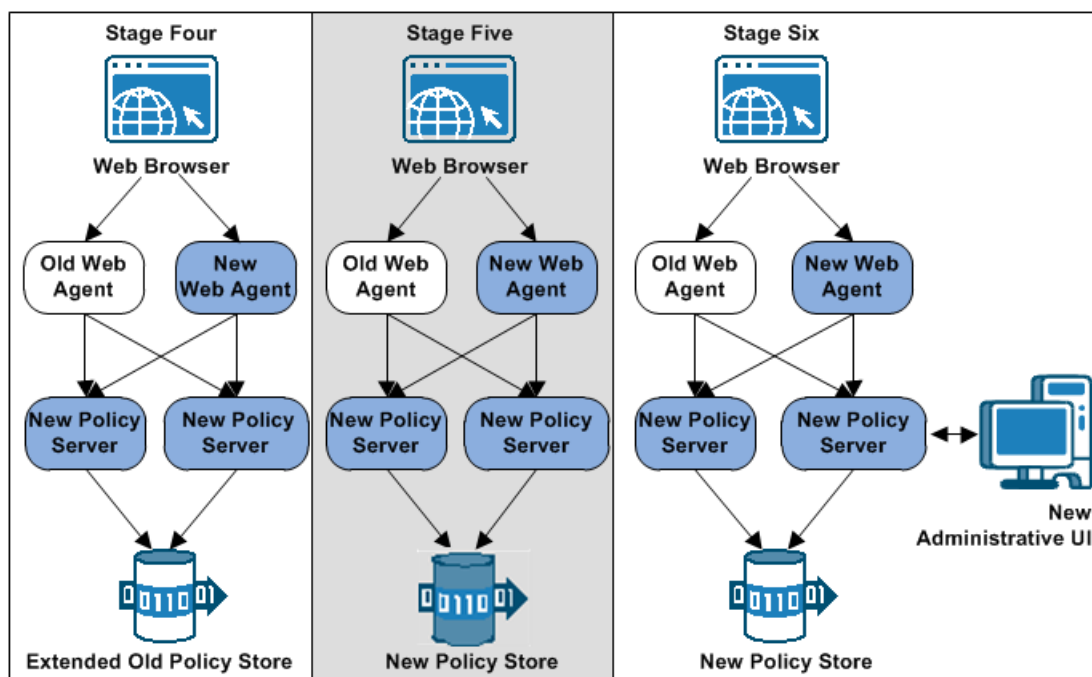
Stage Four

Web Browser

Old Web Agent

New Web Agent

New Policy Server

New Policy Server

0110

Extended Old Policy Store

Stage Five

Web Browser

Old Web Agent

New Web Agent

New Policy Server

New Policy Server

0110

New Policy Store

Stage Six

Web Browser

Old Web Agent

New Web Agent

New Policy Server

New Policy Server

New Administrative UI

0110

New Policy Store